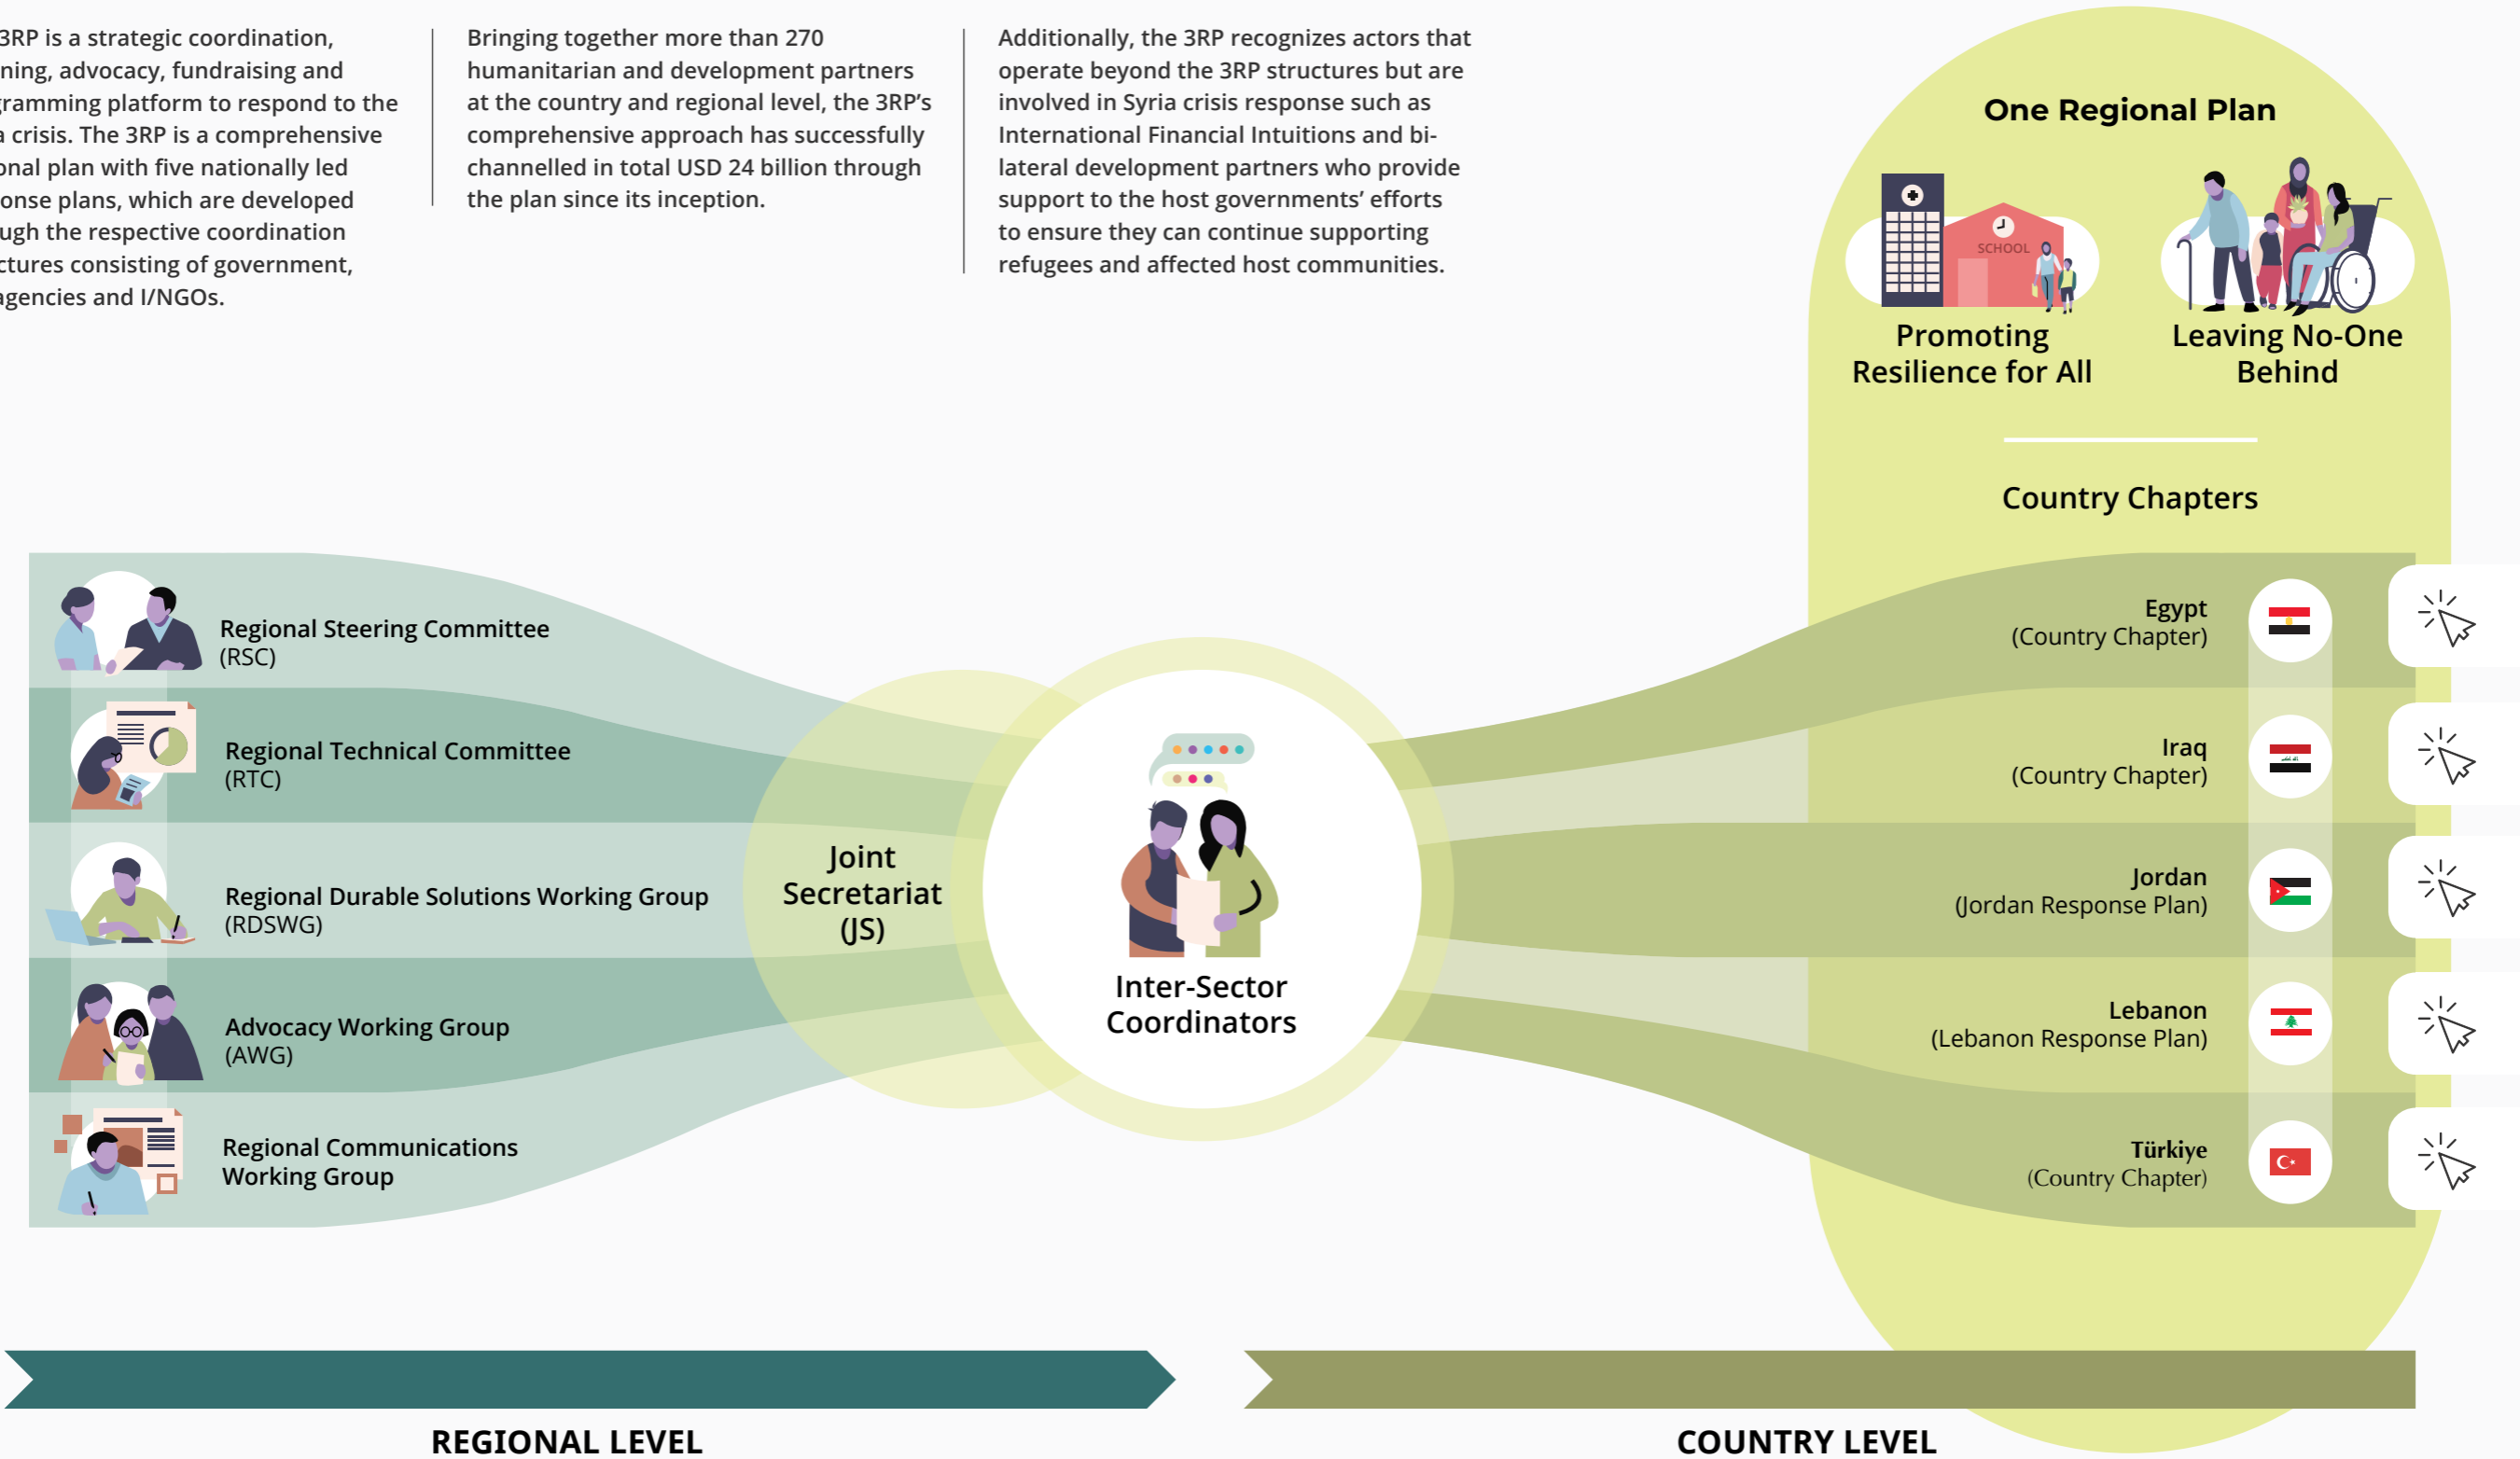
3RP is a strategic coordination, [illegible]ning, advocacy, fundraising and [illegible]gramming platform to respond to the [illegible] crisis. The 3RP is a comprehensive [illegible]onal plan with five nationally led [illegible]onse plans, which are developed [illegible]ugh the respective coordination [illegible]ctures consisting of government, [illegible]agencies and I/NGOs.

Bringing together more than 270 humanitarian and development partners at the country and regional level, the 3RP's comprehensive approach has successfully channelled in total USD 24 billion through the plan since its inception.

Additionally, the 3RP recognizes actors that operate beyond the 3RP structures but are involved in Syria crisis response such as International Financial Intuitions and bi-lateral development partners who provide support to the host governments' efforts to ensure they can continue supporting refugees and affected host communities.

One Regional Plan

SCHOOL

Promoting Resilience for All

Leaving No-One Behind

Country Chapters

Regional Steering Committee (RSC)

Regional Technical Committee (RTC)

Regional Durable Solutions Working Group (RDSWG)

Advocacy Working Group (AWG)

Regional Communications Working Group

Joint Secretariat (JS)

Inter-Sector Coordinators

Egypt (Country Chapter)

Iraq (Country Chapter)

Jordan (Jordan Response Plan)

Lebanon (Lebanon Response Plan)

Türkiye (Country Chapter)

REGIONAL LEVEL

COUNTRY LEVEL